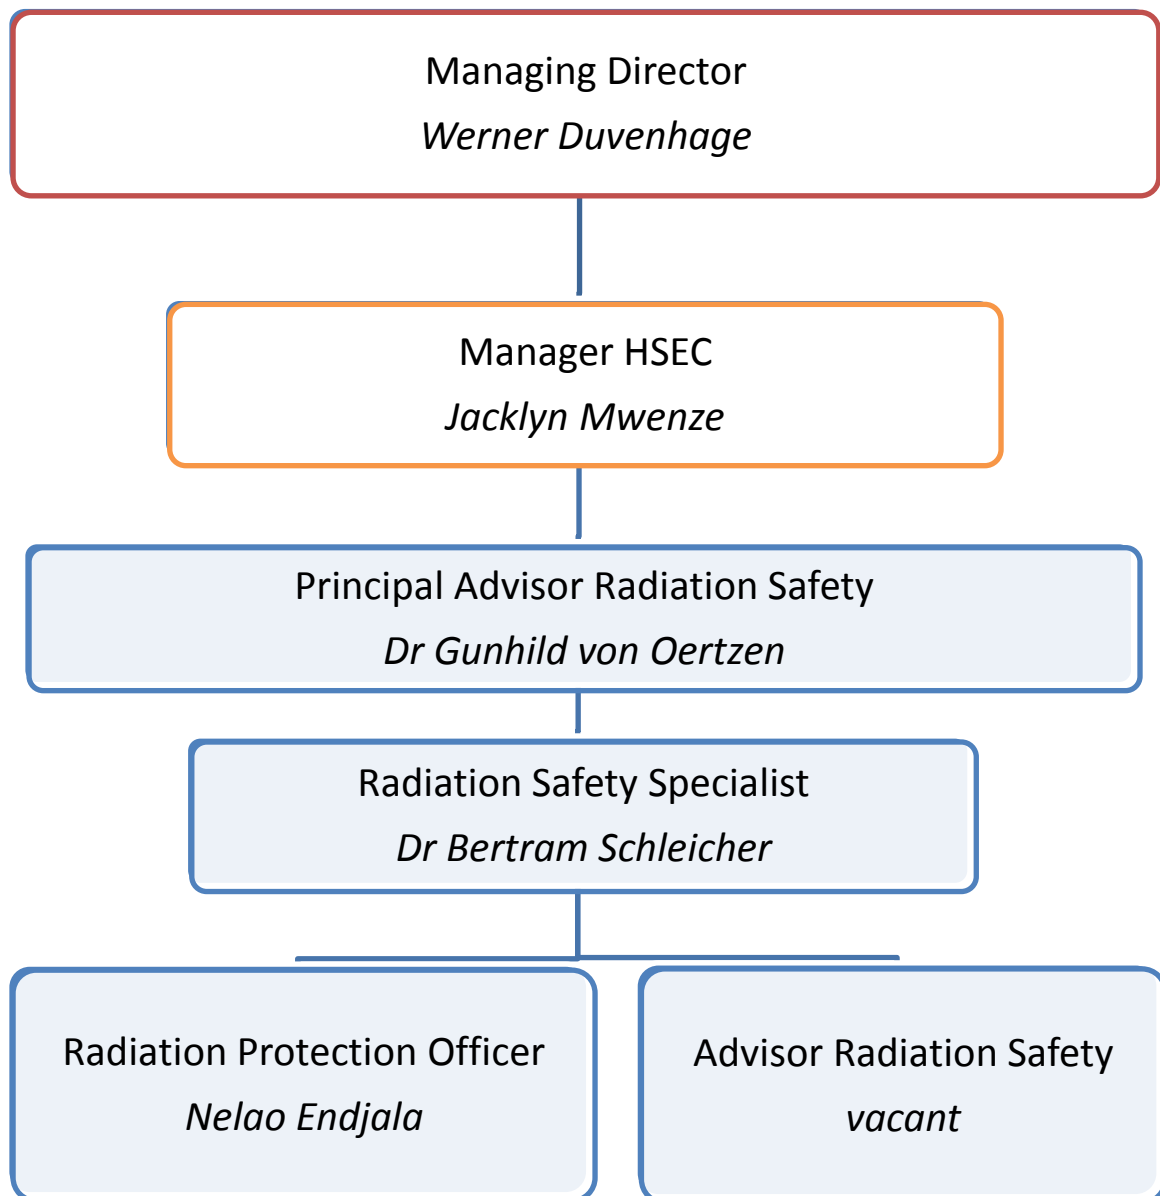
Managing Director
Werner Duvenhage

Manager HSEC
Jacklyn Mwenze

Principal Advisor Radiation Safety
Dr Gunhild von Oertzen

Radiation Safety Specialist
Dr Bertram Schleicher

Radiation Protection Officer
Nelao Endjala

Advisor Radiation Safety
vacant